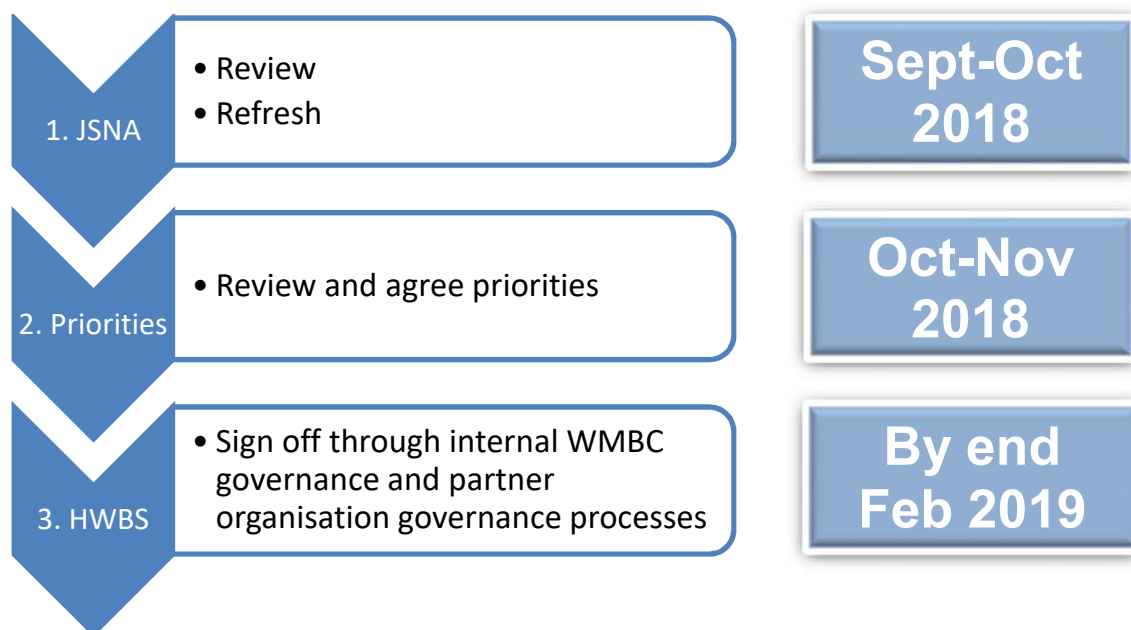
1. JSNA

• Review
• Refresh

Sept-Oct 2018

2. Priorities

• Review and agree priorities

Oct-Nov 2018

3. HWBS

• Sign off through internal WMBC governance and partner organisation governance processes

By end Feb 2019